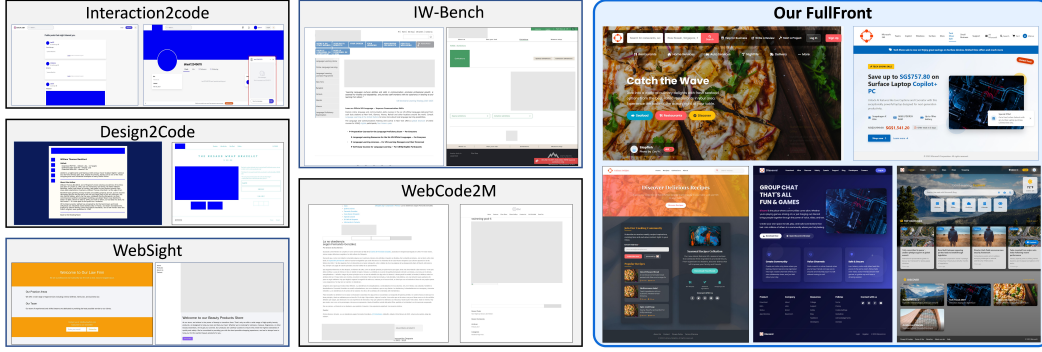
Interaction2code

Design2Code

WebSight

IW-Bench

WebCode2M

Our FullFront

Catch the Wave

Save up to SG$757.80 on Surface Laptop Copilot+ PC

Discover Delicious Recipes

GROUP CHAT THAT'S ALL FUN & GAMES

Welcome to our Website Products Store

THE BOREAS WEAR BREAKOUT